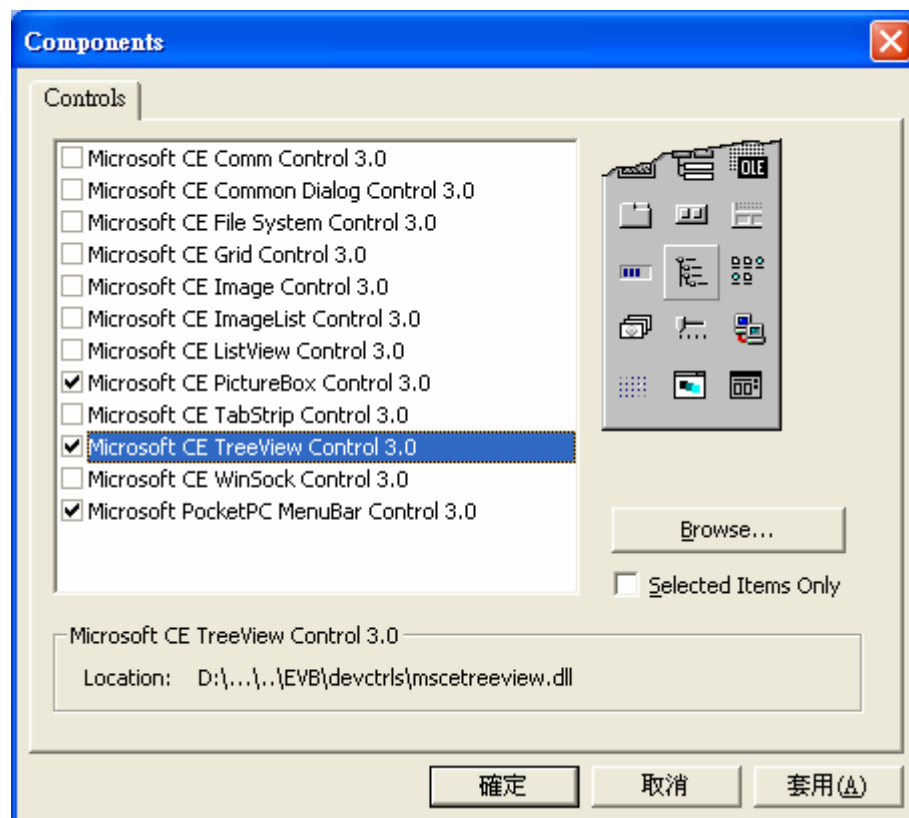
Components

Controls

Microsoft CE Comm Control 3.0
Microsoft CE Common Dialog Control 3.0
Microsoft CE File System Control 3.0
Microsoft CE Grid Control 3.0
Microsoft CE Image Control 3.0
Microsoft CE ImageList Control 3.0
Microsoft CE ListView Control 3.0
Microsoft CE PictureBox Control 3.0
Microsoft CE TabStrip Control 3.0
Microsoft CE TreeView Control 3.0
Microsoft CE WinSock Control 3.0
Microsoft PocketPC MenuBar Control 3.0

OLE

Browse...

Selected Items Only

Microsoft CE TreeView Control 3.0

Location: D:\...\..\EVB\devctrls\mscetreeview.dll

確定 取消 套用(A)